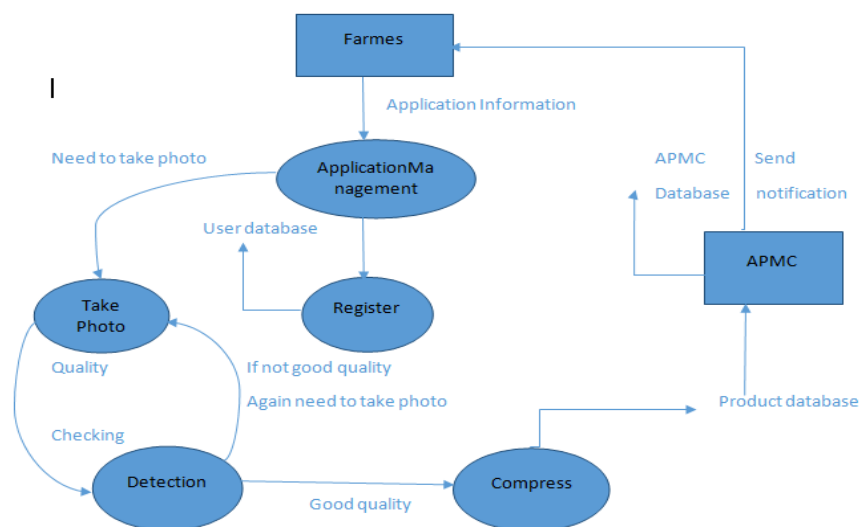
Farmes

I

Application Information

Need to take photo

ApplicationMa nagement

APMC Database

Send notification

User database

APMC

Take Photo

Register

Quality

If not good quality

Again need to take photo

Product database

Checking

Detection

Compress

Good quality